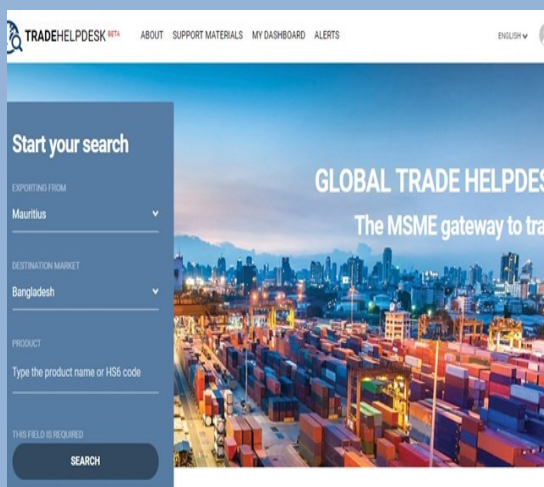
TRADEHELPDESK BETA

ABOUT SUPPORT MATERIALS MY DASHBOARD ALERTS

ENGLISH

Start your search

EXPORTING FROM

Mauritius

DESTINATION MARKET

Bangladesh

PRODUCT

Type the product name or HS6 code

THIS FIELD IS REQUIRED

SEARCH

GLOBAL TRADE HELPDES

The MSME gateway to tra